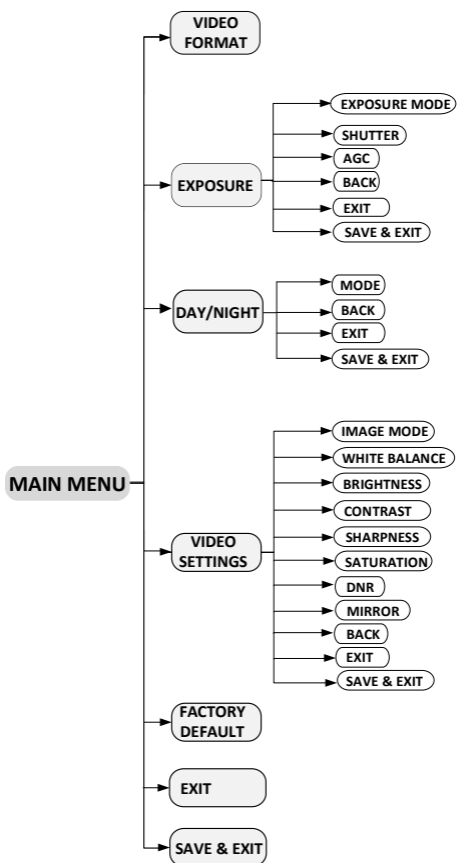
VIDEO FORMAT

EXPOSURE MODE
SHUTTER
AGC
EXPOSURE
BACK
EXIT
SAVE & EXIT

MODE
DAY/NIGHT
BACK
EXIT
SAVE & EXIT

IMAGE MODE
WHITE BALANCE
BRIGHTNESS
MAIN MENU
CONTRAST
SHARPNESS
VIDEO SETTINGS
SATURATION
DNR
MIRROR
BACK
EXIT
SAVE & EXIT

FACTORY DEFAULT

EXIT

SAVE & EXIT